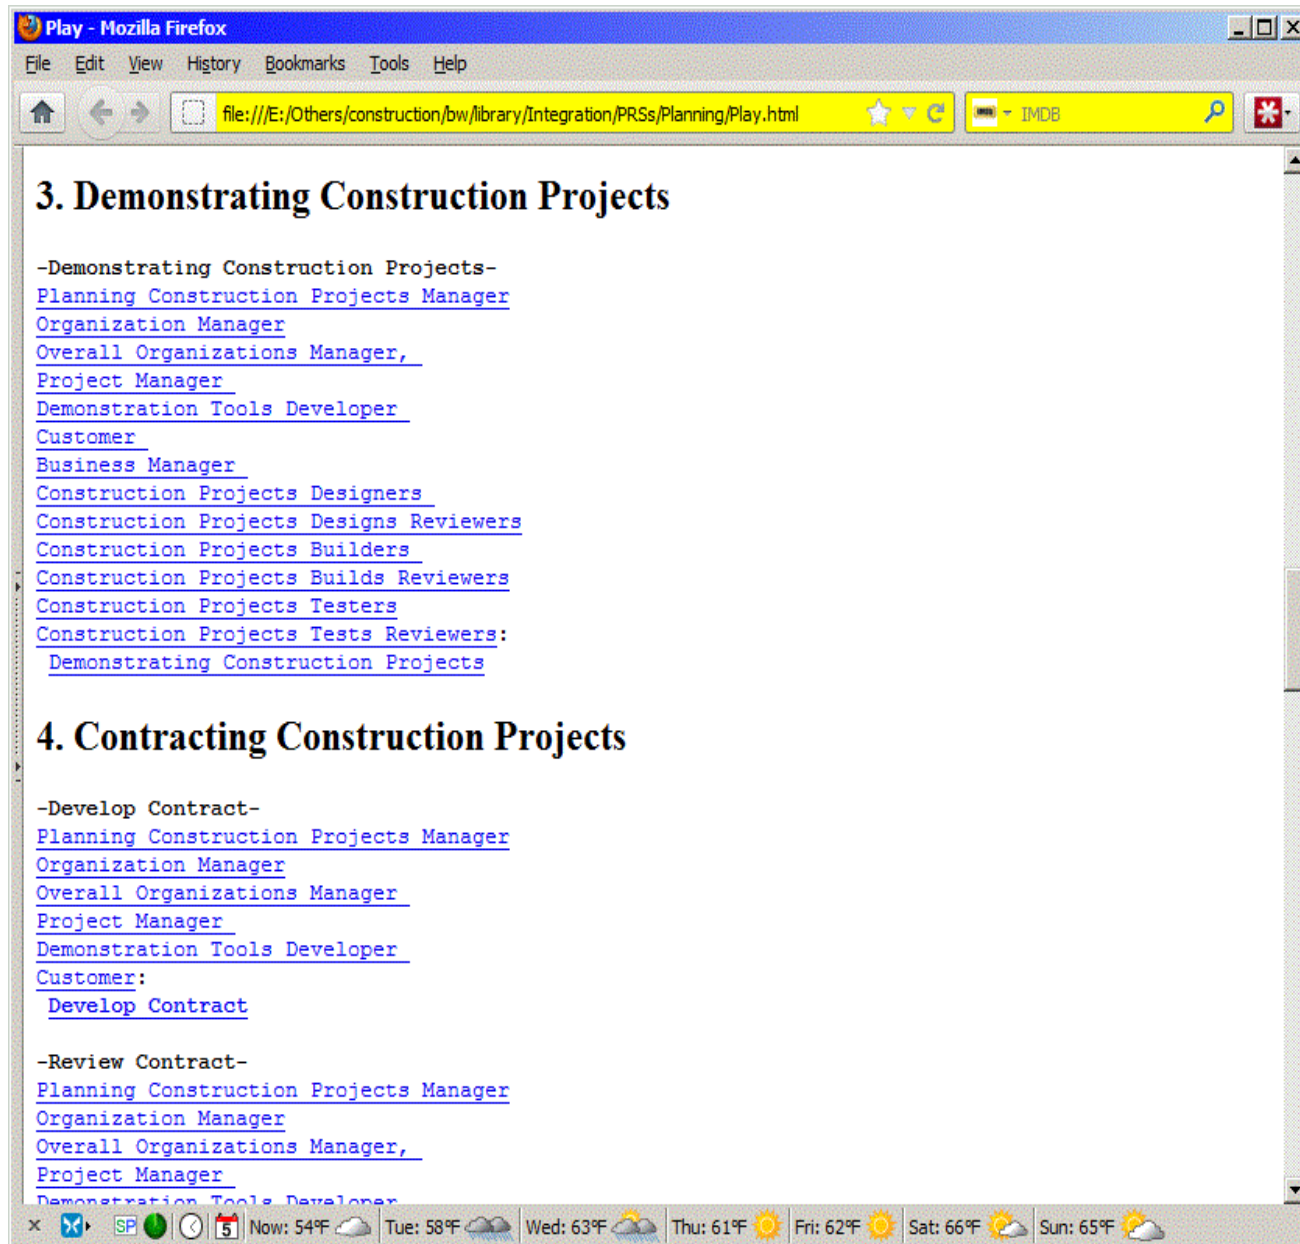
Play - Mozilla Firefox

File Edit View History Bookmarks Tools Help

file:///E:/Others/construction/bw/library/Integration/PRSs/Planning/Play.html

IMDB

3. Demonstrating Construction Projects

-Demonstrating Construction Projects-
Planning Construction Projects Manager
Organization Manager
Overall Organizations Manager,
Project Manager
Demonstration Tools Developer
Customer
Business Manager
Construction Projects Designers
Construction Projects Designs Reviewers
Construction Projects Builders
Construction Projects Builds Reviewers
Construction Projects Testers
Construction Projects Tests Reviewers:
Demonstrating Construction Projects

4. Contracting Construction Projects

-Develop Contract-
Planning Construction Projects Manager
Organization Manager
Overall Organizations Manager
Project Manager
Demonstration Tools Developer
Customer:
Develop Contract

-Review Contract-
Planning Construction Projects Manager
Organization Manager
Overall Organizations Manager,
Project Manager
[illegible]

Now: 54°F Tue: 58°F Wed: 63°F Thu: 61°F Fri: 62°F Sat: 66°F Sun: 65°F